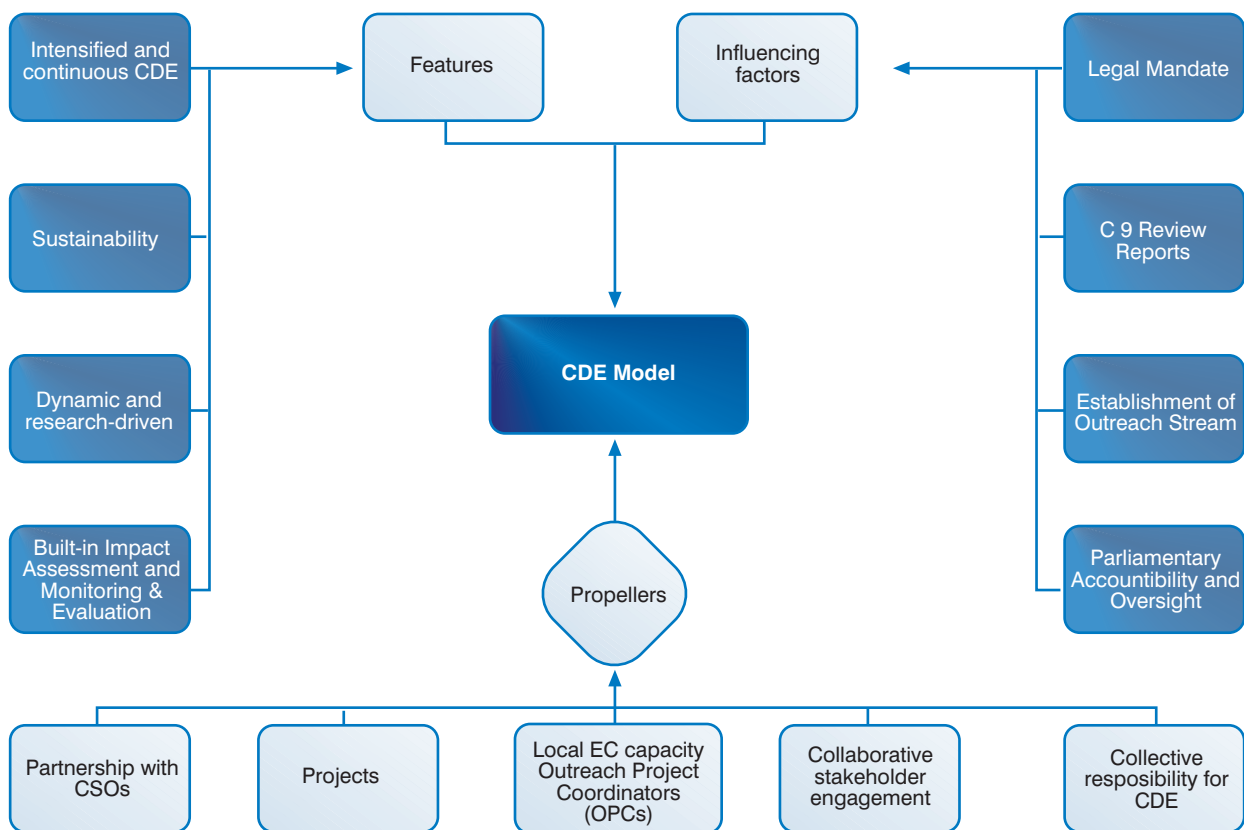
Intensified and continuous CDE

Features

Influencing factors

Legal Mandate

Sustainability

C 9 Review Reports

CDE Model

Dynamic and research-driven

Establishment of Outreach Stream

Built-in Impact Assessment and Monitoring & Evaluation

Propellers

Parliamentary Accountibility and Oversight

Partnership with CSOs

Projects

Local EC capacity Outreach Project Coordinators (OPCs)

Collaborative stakeholder engagement

Collective resposibility for CDE